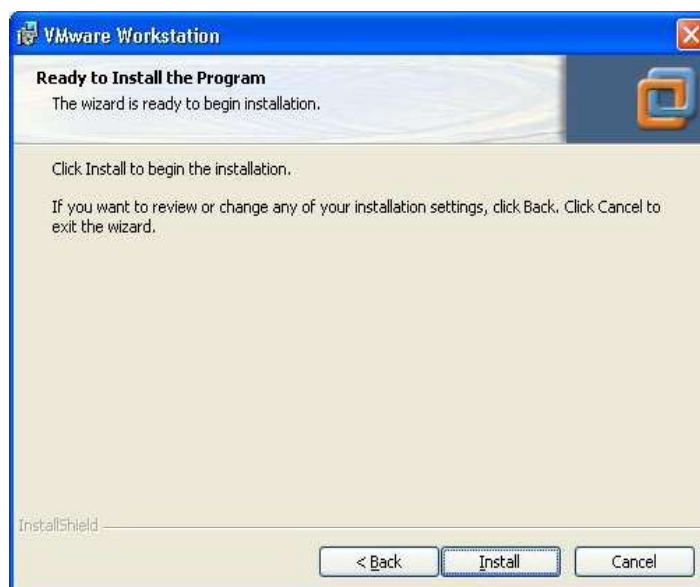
VMware Workstation

Ready to Install the Program
The wizard is ready to begin installation.

Click Install to begin the installation.

If you want to review or change any of your installation settings, click Back. Click Cancel to exit the wizard.

InstallShield

< Back

Install

Cancel